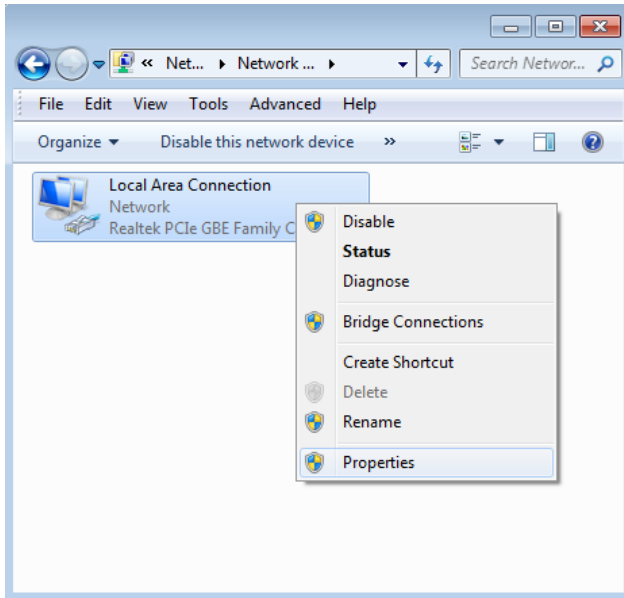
« Net... ▸ Network ... ▸

Search Networ...

File Edit View Tools Advanced Help

Organize ▾ Disable this network device »

Local Area Connection
Network
Realtek PCIe GBE Family C

Disable
Status
Diagnose
Bridge Connections
Create Shortcut
Delete
Rename
Properties